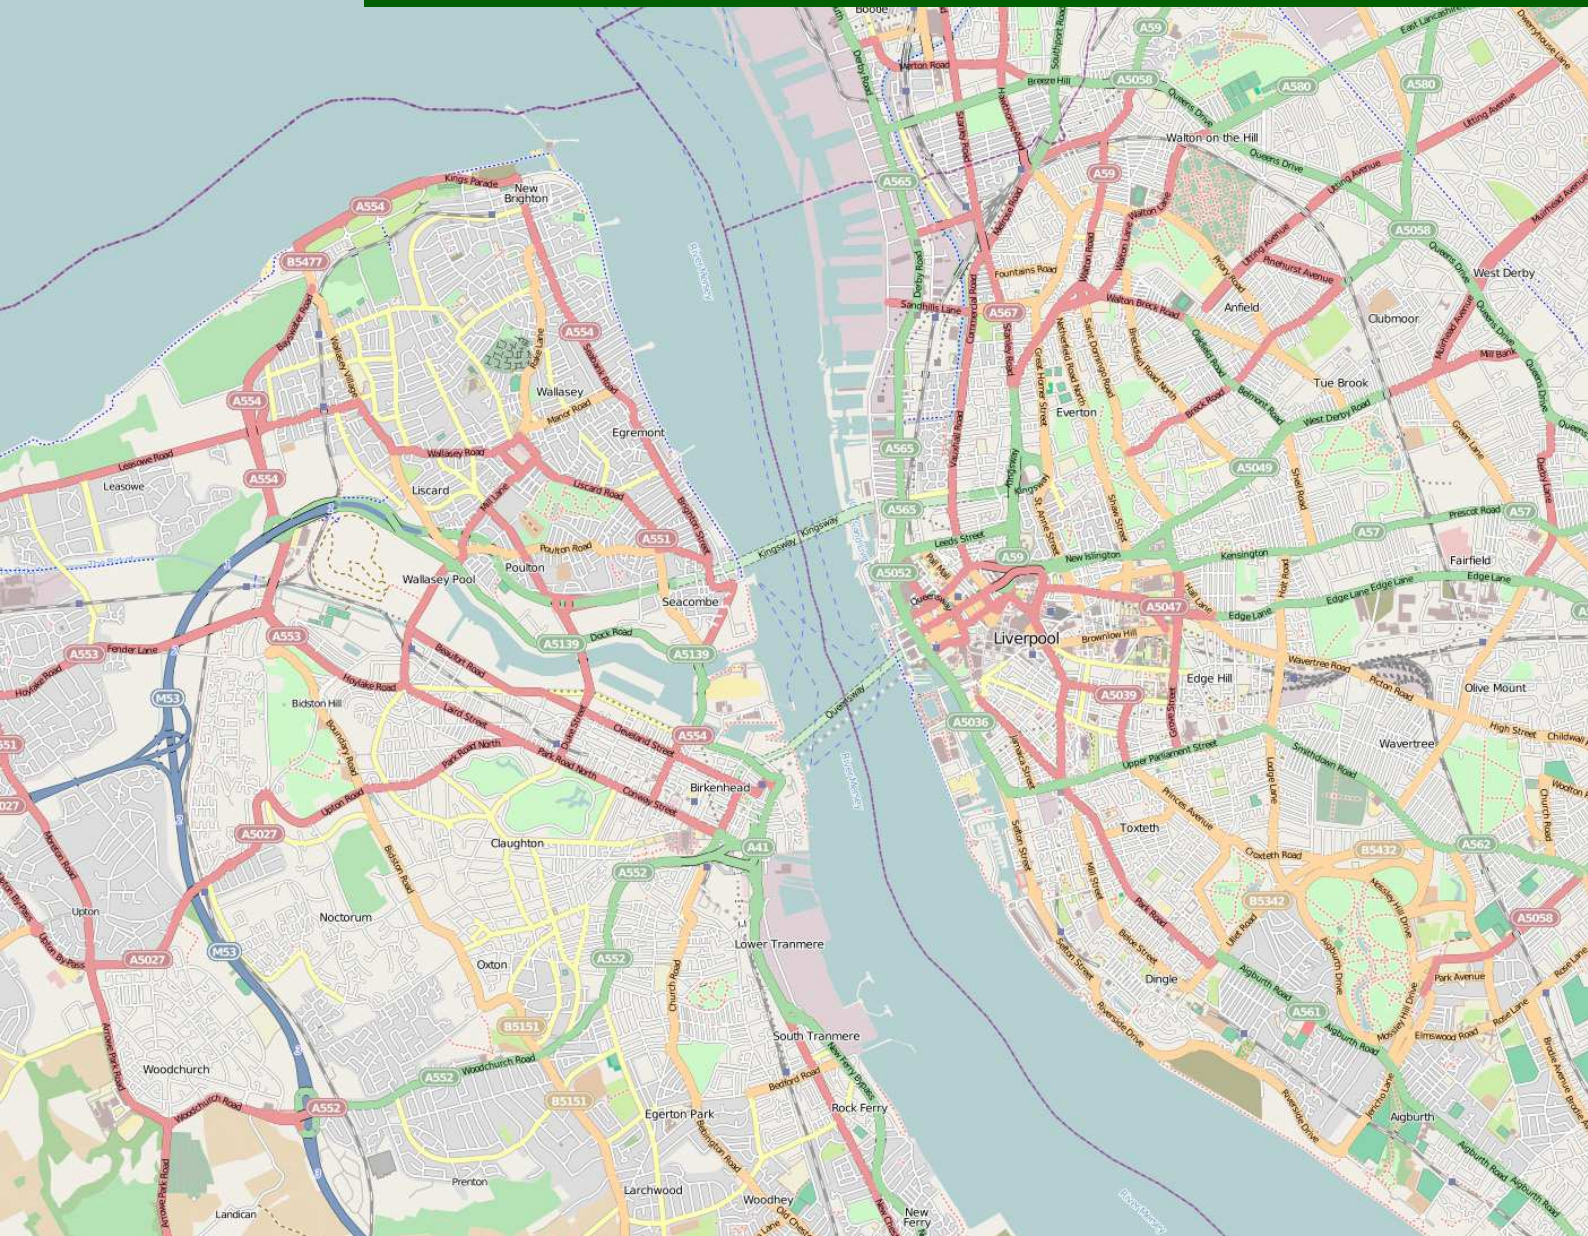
Bootle
Merton Road
Breeze Hill
A59
A5058
A580
A580
East Lancashire Road
Queens Drive
Walton on the Hill
Queens Drive
Utting Avenue
A565
A59
A5058
West Derby
Kings Parade
New Brighton
A554
B5477
A554
Wallasey
Egremont
A554
Leasowe Road
Leasowe
A554
Wallasey Road
Liscard
Liscard Road
A551
Poulton Road
Wallasey Pool
Poulton
Seacombe
A5139
Dock Road
A5139
A553
Fender Lane
A553
Hoylake Road
M53
Bidston Hill
Birkenhead
A554
Park Road North
Conway Street
Claughton
A5027
A5027
Upton
Noctorum
M53
Oxton
A552
A552
A41
Lower Tranmere
B5151
A552
Woodchurch Road
Woodchurch
A552
B5151
South Tranmere
Egerton Park
Rock Ferry
Bedford Road
Prenton
Larchwood
Woodhey
New Ferry
Landican
Fountains Road
Sandhills Lane
A567
Walton Breck Road
Anfield
Clubmoor
Tue Brook
Everton
West Derby Road
A565
A565
A5049
Leeds Street
A59
New Islington
Kensington
A57
Prescot Road
Fairfield
Edge Lane
A5052
Liverpool
A5047
Brownlow Hill
Edge Lane
Edge Hill
Wavertree Road
Picton Road
Olive Mount
A5039
A5036
Upper Parliament Street
Wavertree
High Street
Smithdown Road
Toxteth
Croxteth Road
B5432
A562
B5342
Dingle
Aigburth Road
A561
Park Avenue
A5058
Elmswood Road
Aigburth
Kingsway
Queensway
River Mersey
River Mersey
River Mersey